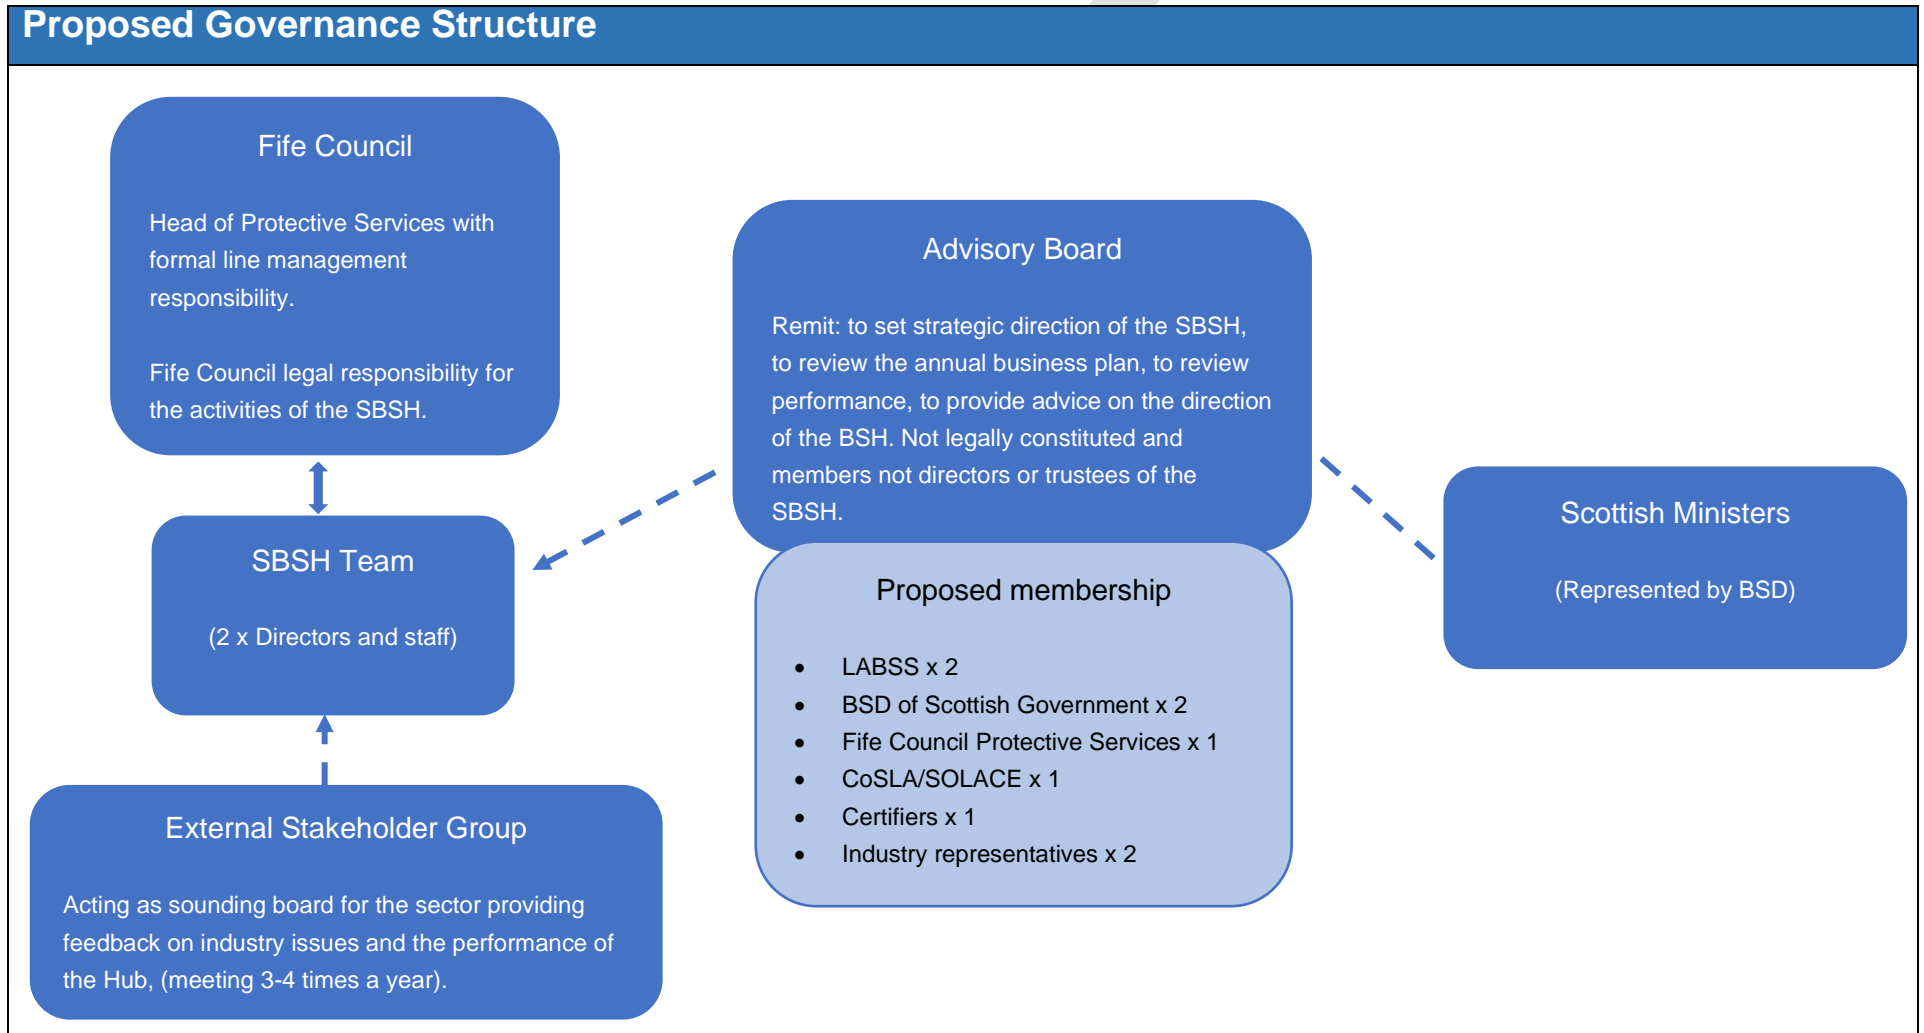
Proposed Governance Structure

Fife Council

Head of Protective Services with formal line management responsibility.

Fife Council legal responsibility for the activities of the SBSH.

SBSH Team

(2 x Directors and staff)

External Stakeholder Group

Acting as sounding board for the sector providing feedback on industry issues and the performance of the Hub, (meeting 3-4 times a year).

Advisory Board

Remit: to set strategic direction of the SBSH, to review the annual business plan, to review performance, to provide advice on the direction of the BSH. Not legally constituted and members not directors or trustees of the SBSH.

Proposed membership

- LABSS x 2
- BSD of Scottish Government x 2
- Fife Council Protective Services x 1
- CoSLA/SOLACE x 1
- Certifiers x 1
- Industry representatives x 2

Scottish Ministers

(Represented by BSD)